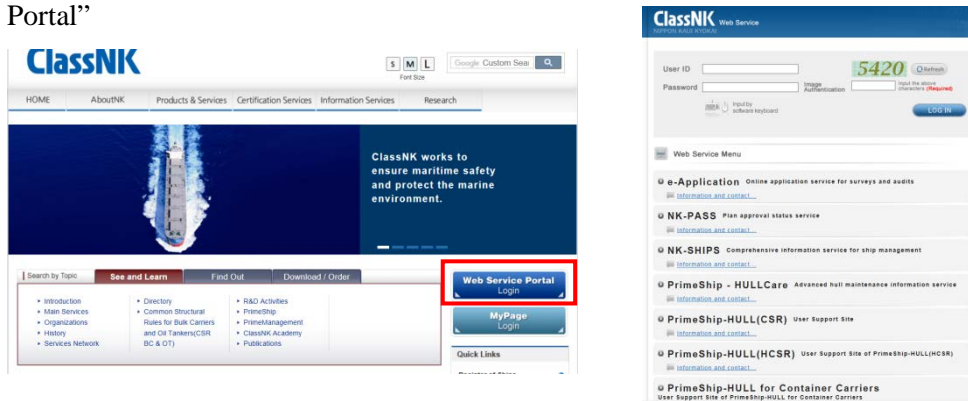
Portal"

ClassNK

S M L
Font Size

Google Custom Sear

HOME | AboutNK | Products & Services | Certification Services | Information Services | Research

ClassNK works to ensure maritime safety and protect the marine environment.

Search by Topic | See and Learn | Find Out | Download / Order

- Introduction
- Main Services
- Organizations
- History
- Services Network

- Directory
- Common Structural Rules for Bulk Carriers and Oil Tankers(CSR BC & OT)

- R&D Activities
- PrimeShip
- PrimeManagement
- ClassNK Academy
- Publications

Web Service Portal
Login

MyPage
Login

Quick Links

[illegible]

ClassNK Web Service
NIPPON KAIJI KYOKAI

User ID
Password
Image Authentication
5420
Refresh
Input the above characters (Required)
Input by software keyboard
LOG IN

Web Service Menu

e-Application Online application service for surveys and audits
Information and contact...

NK-PASS Plan approval status service
Information and contact...

NK-SHIPS Comprehensive information service for ship management
Information and contact...

PrimeShip - HULLCare Advanced hull maintenance information service
Information and contact...

PrimeShip-HULL(CSR) User Support Site
Information and contact...

PrimeShip-HULL(HCSR) User Support Site of PrimeShip-HULL(HCSR)
Information and contact...

PrimeShip-HULL for Container Carriers
User Support Site of PrimeShip-HULL for Container Carriers